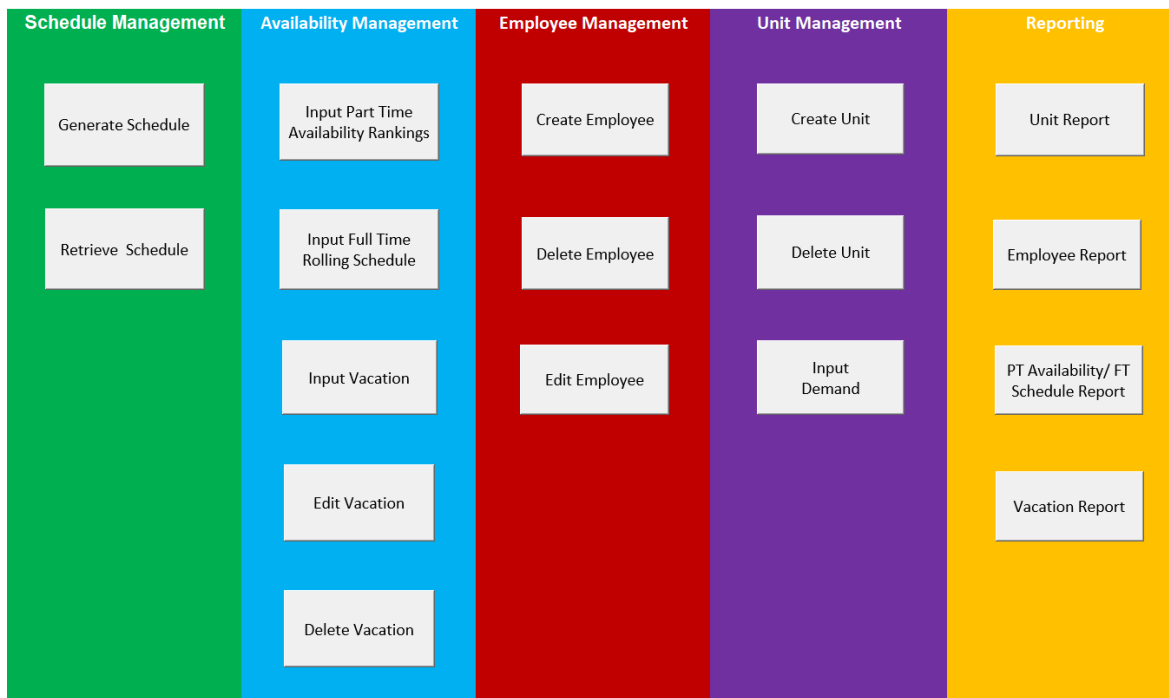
Schedule Management

Generate Schedule

Retrieve Schedule

Availability Management

Input Part Time Availability Rankings

Input Full Time Rolling Schedule

Input Vacation

Edit Vacation

Delete Vacation

Employee Management

Create Employee

Delete Employee

Edit Employee

Unit Management

Create Unit

Delete Unit

Input Demand

Reporting

Unit Report

Employee Report

PT Availability/ FT Schedule Report

Vacation Report